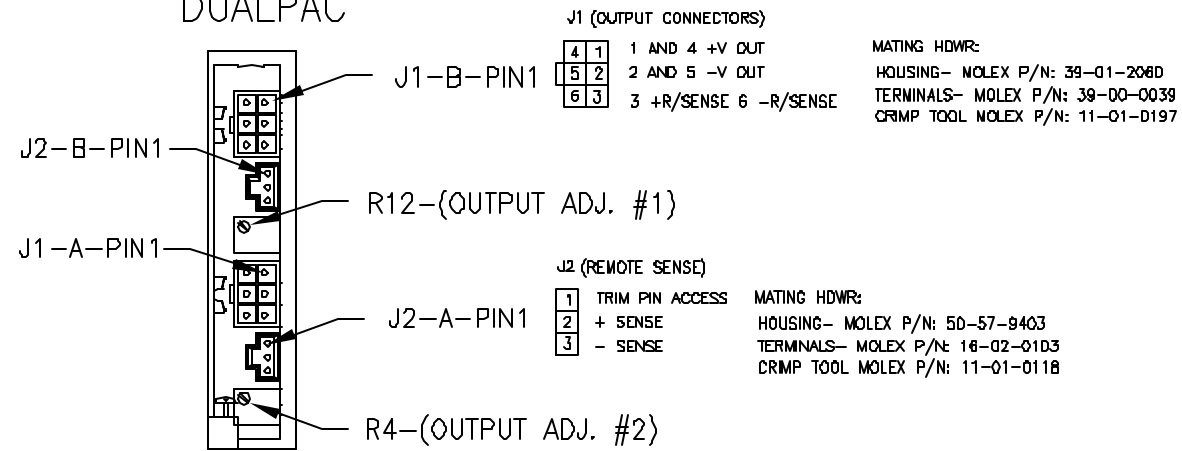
DUALPAC

J1-B-PIN1

J2-B-PIN1

R12-(OUTPUT ADJ. #1)

J1-A-PIN1

J2-A-PIN1

R4-(OUTPUT ADJ. #2)

J1 (OUTPUT CONNECTORS)

| 4 | 1 |
|---|---|
| 5 | 2 |
| 6 | 3 |

1 AND 4 +V OUT
2 AND 5 -V OUT
3 +R/SENSE 6 -R/SENSE

MATING HDWR:
HOUSING- MOLEX P/N: 39-01-2060
TERMINALS- MOLEX P/N: 39-00-0039
CRIMP TOOL MOLEX P/N: 11-01-0197

J2 (REMOTE SENSE)

1 TRIM PIN ACCESS
2 + SENSE
3 - SENSE

MATING HDWR:
HOUSING- MOLEX P/N: 50-57-9403
TERMINALS- MOLEX P/N: 16-02-0103
CRIMP TOOL MOLEX P/N: 11-01-0118